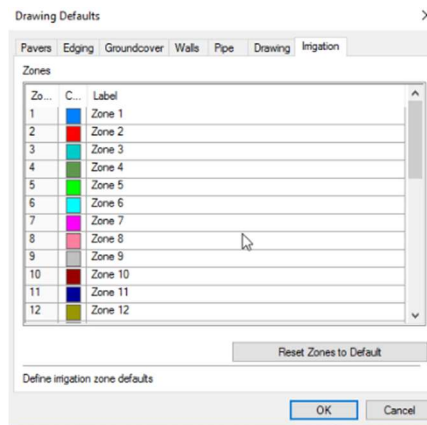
Drawing Defaults

Pavers Edging Groundcover Walls Pipe Drawing Irrigation

Zones

| Zo... | C... | Label |
|---|---|---|
| 1 | | Zone 1 |
| 2 | | Zone 2 |
| 3 | | Zone 3 |
| 4 | | Zone 4 |
| 5 | | Zone 5 |
| 6 | | Zone 6 |
| 7 | | Zone 7 |
| 8 | | Zone 8 |
| 9 | | Zone 9 |
| 10 | | Zone 10 |
| 11 | | Zone 11 |
| 12 | | Zone 12 |

Reset Zones to Default

Define irrigation zone defaults

OK Cancel